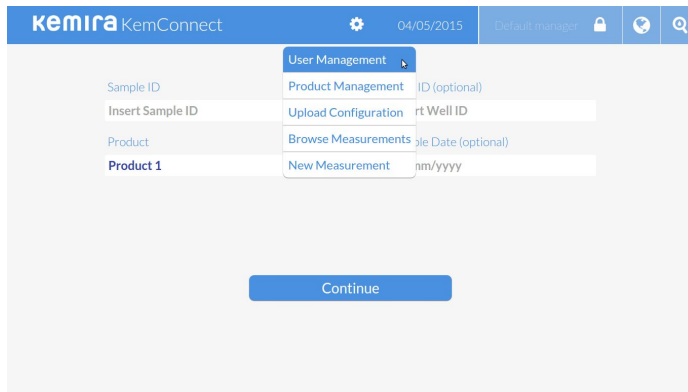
Kemira KemConnect

04/05/2015

Default manager

User Management
Product Management
Upload Configuration
Browse Measurements
New Measurement

Sample ID
Insert Sample ID

ID (optional)
rt Well ID

Product
Product 1

ple Date (optional)
nm/yyyy

Continue